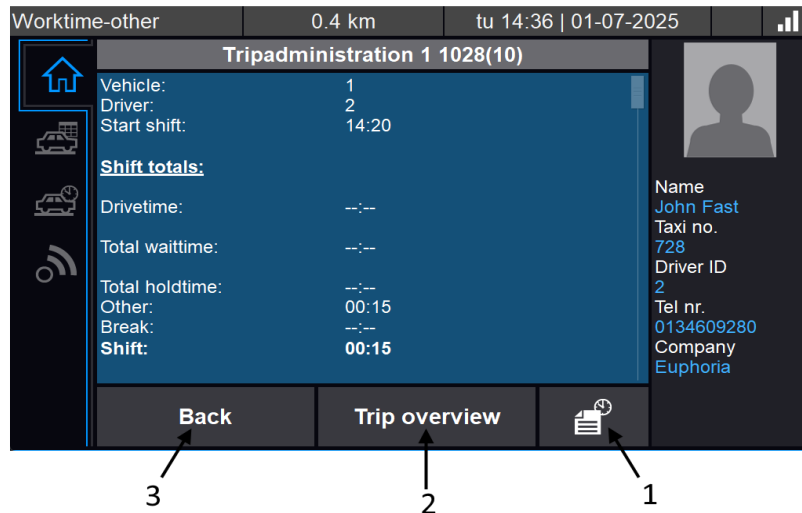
Worktime-other | 0.4 km | tu 14:36 | 01-07-2025

Tripadministration 1 1028(10)

Vehicle: 1
Driver: 2
Start shift: 14:20

Shift totals:

Drivetime: --:--

Total waittime: --:--

Total holdtime: --:--
Other: 00:15
Break: --:--
Shift: 00:15

Name
John Fast
Taxi no.
728
Driver ID
2
Tel nr.
0134609280
Company
Euphoria

Back
Trip overview

3
2
1